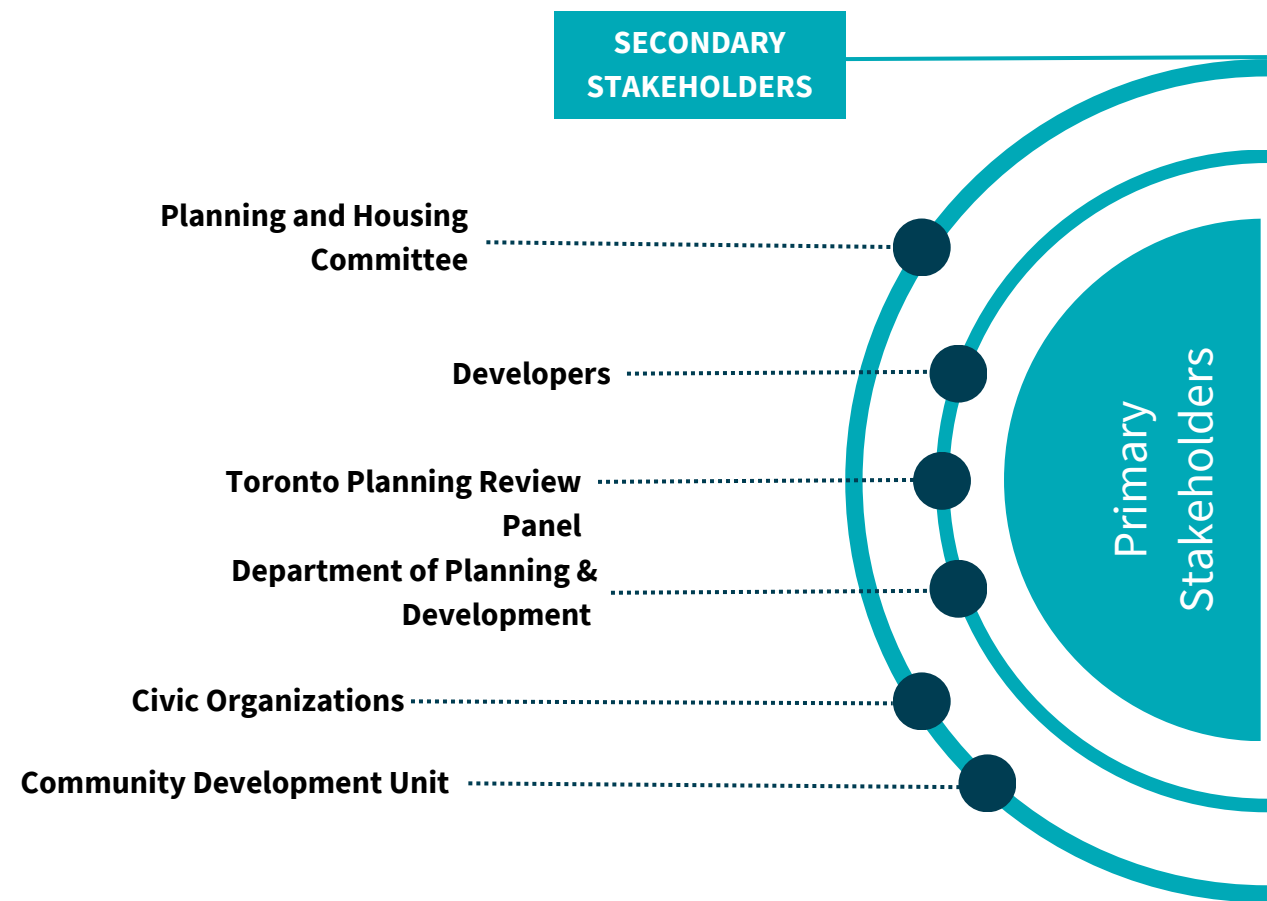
SECONDARY STAKEHOLDERS

Planning and Housing Committee

Developers

Toronto Planning Review Panel

Department of Planning & Development

Civic Organizations

Community Development Unit

Primary Stakeholders